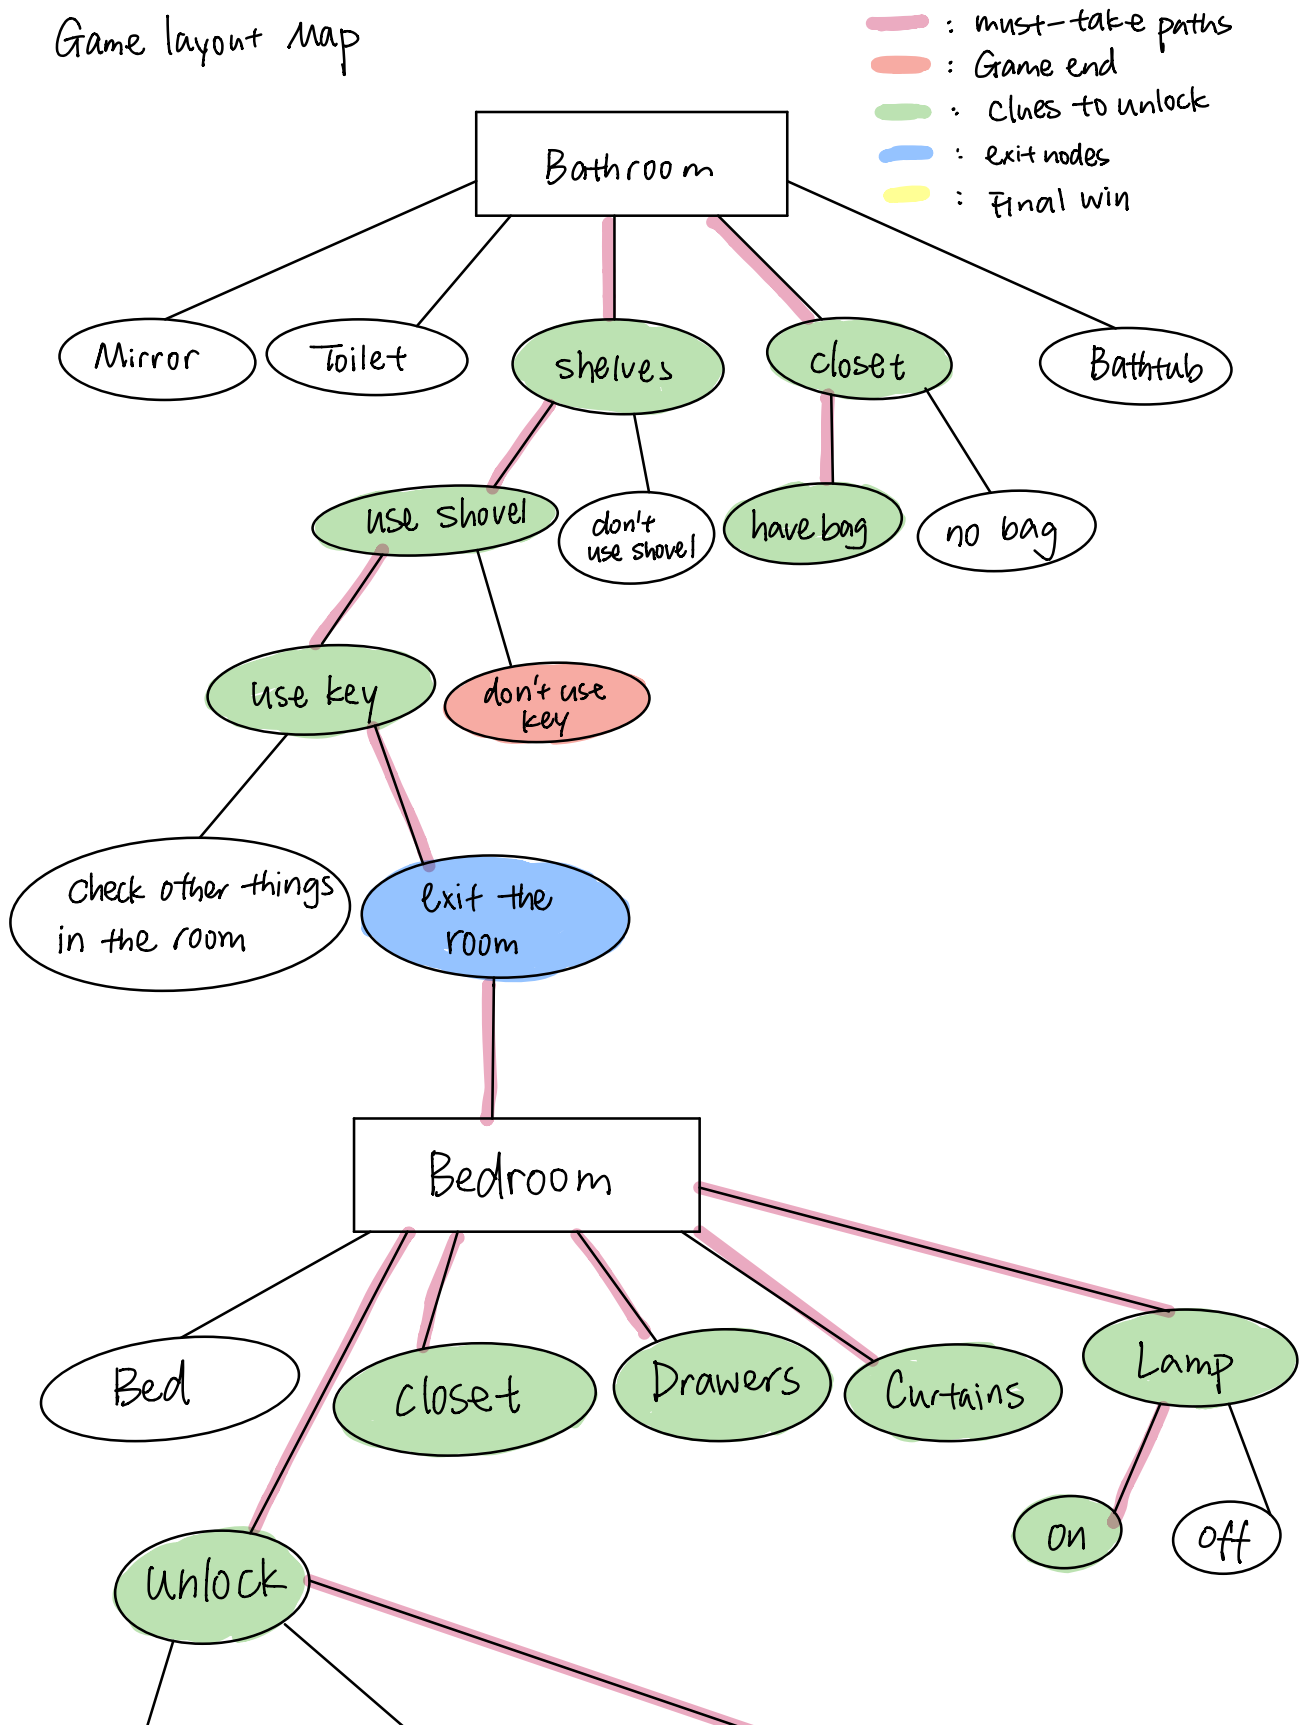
Game layout map

: must-take paths
: Game end
: Clues to unlock
: exit nodes
: Final win

Bathroom

Mirror
Toilet
shelves
closet
Bathtub

use shovel
don't use shovel
have bag
no bag

use key
don't use key

Check other things in the room
exit the room

Bedroom

Bed
Closet
Drawers
Curtains
Lamp

on
off

Unlock